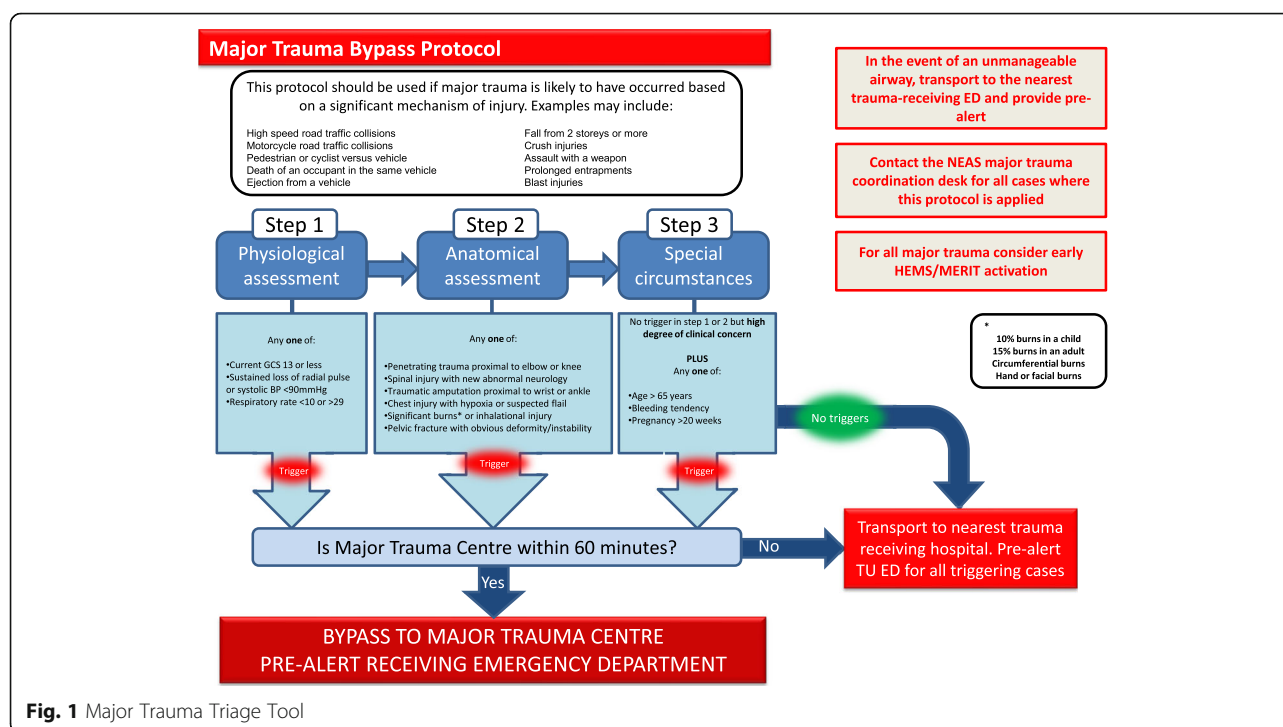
Major Trauma Bypass Protocol

This protocol should be used if major trauma is likely to have occurred based on a significant mechanism of injury. Examples may include:

High speed road traffic collisions
Motorcycle road traffic collisions
Pedestrian or cyclist versus vehicle
Death of an occupant in the same vehicle
Ejection from a vehicle

Fall from 2 storeys or more
Crush injuries
Assault with a weapon
Prolonged entrapments
Blast injuries

In the event of an unmanageable airway, transport to the nearest trauma-receiving ED and provide pre-alert

Contact the NEAS major trauma coordination desk for all cases where this protocol is applied

For all major trauma consider early HEMS/MERIT activation

Step 1
Physiological assessment

Step 2
Anatomical assessment

Step 3
Special circumstances

Any one of:

•Current GCS 13 or less
•Sustained loss of radial pulse or systolic BP <90mmHg
•Respiratory rate <10 or >29

Any one of:

•Penetrating trauma proximal to elbow or knee
•Spinal injury with new abnormal neurology
•Traumatic amputation proximal to wrist or ankle
•Chest injury with hypoxia or suspected flail
•Significant burns* or inhalational injury
•Pelvic fracture with obvious deformity/instability

No trigger in step 1 or 2 but high degree of clinical concern

PLUS
Any one of:

•Age > 65 years
•Bleeding tendency
•Pregnancy >20 weeks

*
10% burns in a child
15% burns in an adult
Circumferential burns
Hand or facial burns

No triggers

Trigger

Trigger

Trigger

Is Major Trauma Centre within 60 minutes?

No

Transport to nearest trauma receiving hospital. Pre-alert TU ED for all triggering cases

Yes

BYPASS TO MAJOR TRAUMA CENTRE
PRE-ALERT RECEIVING EMERGENCY DEPARTMENT

Fig. 1 Major Trauma Triage Tool